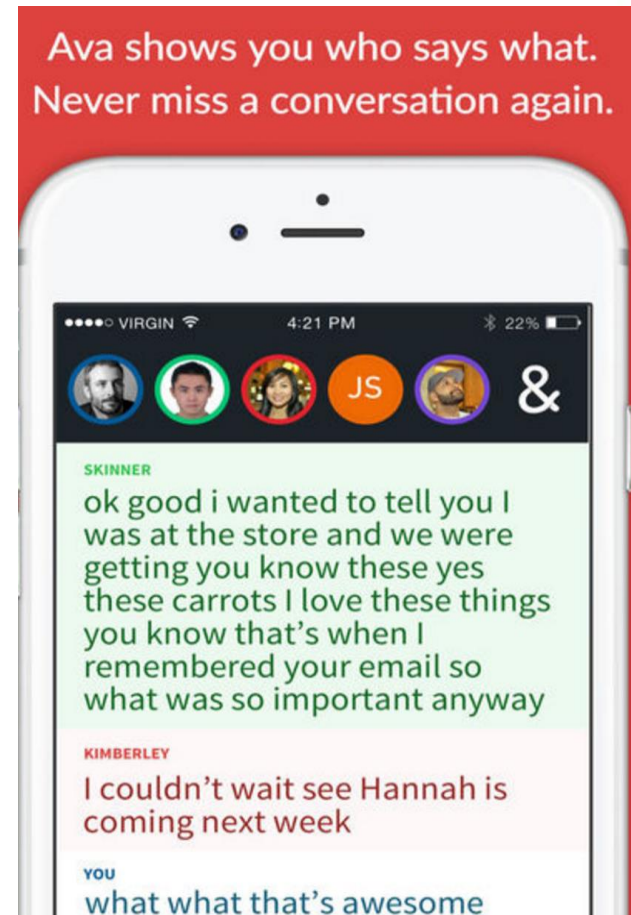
Ava shows you who says what. Never miss a conversation again.

●●●●○ VIRGIN 4:21 PM 22%

JS &

SKINNER
ok good i wanted to tell you I was at the store and we were getting you know these yes these carrots I love these things you know that's when I remembered your email so what was so important anyway

KIMBERLEY
I couldn't wait see Hannah is coming next week

YOU
what what that's awesome